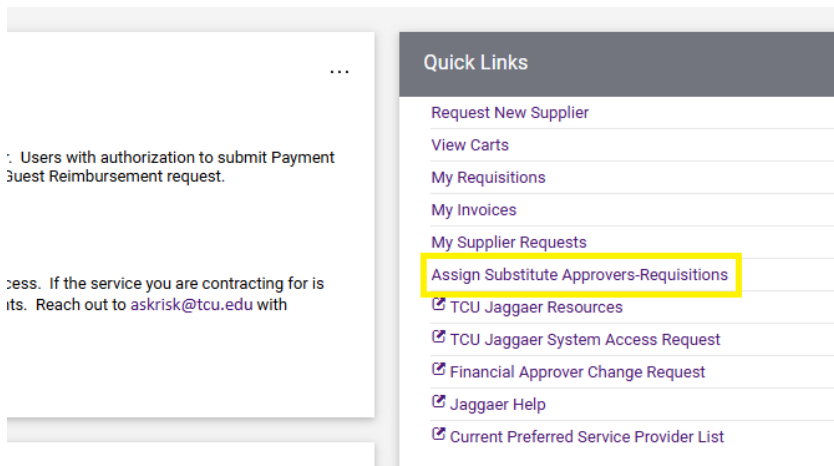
...

r. Users with authorization to submit Payment Guest Reimbursement request.

cess. If the service you are contracting for is nts. Reach out to askrisk@tcu.edu with

Quick Links

Request New Supplier

View Carts

My Requisitions

My Invoices

My Supplier Requests

Assign Substitute Approvers-Requisitions

TCU Jaggaer Resources

TCU Jaggaer System Access Request

Financial Approver Change Request

Jaggaer Help

Current Preferred Service Provider List